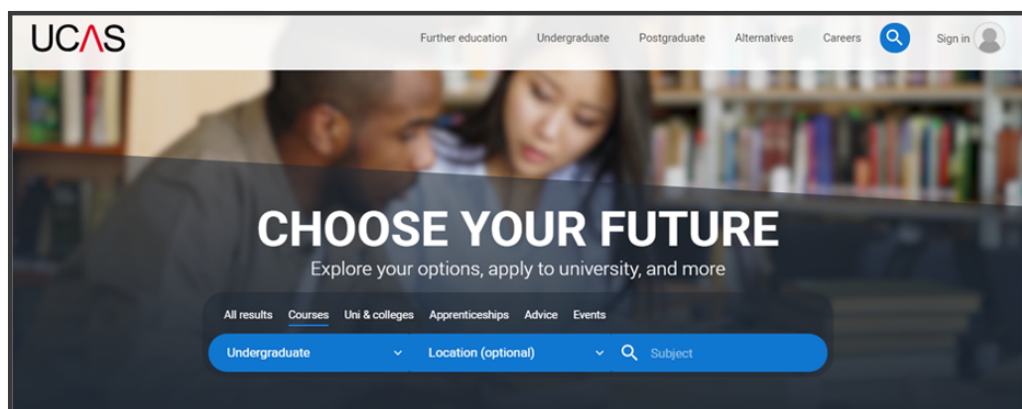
UCAS

Further education Undergraduate Postgraduate Alternatives Careers Sign in

CHOOSE YOUR FUTURE

Explore your options, apply to university, and more

All results Courses Uni & colleges Apprenticeships Advice Events

Undergraduate

Location (optional)

Subject